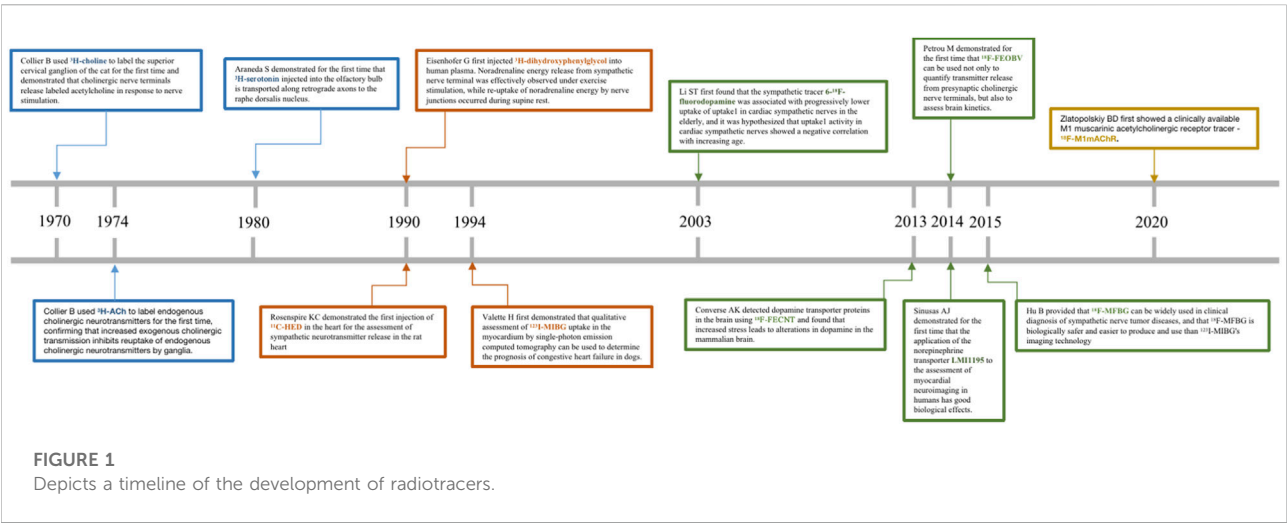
Collier B used $^{3}$H-choline to label the superior cervical ganglion of the cat for the first time and demonstrated that cholinergic nerve terminals release labeled acetylcholine in response to nerve stimulation.

Araneda S demonstrated for the first time that $^{3}$H-serotonin injected into the olfactory bulb is transported along retrograde axons to the raphe dorsalis nucleus.

Eisenhofer G first injected $^{3}$H-dihydroxyphenylglycol into human plasma. Noradrenaline energy release from sympathetic nerve terminal was effectively observed under exercise stimulation, while re-uptake of noradrenaline energy by nerve junctions occurred during supine rest.

Li ST first found that the sympathetic tracer 6-$^{18}$F-fluorodopamine was associated with progressively lower uptake of uptake1 in cardiac sympathetic nerves in the elderly, and it was hypothesized that uptake1 activity in cardiac sympathetic nerves showed a negative correlation with increasing age.

Petrou M demonstrated for the first time that $^{18}$F-FEOBV can be used not only to quantify transmitter release from presynaptic cholinergic nerve terminals, but also to assess brain kinetics.

Zlatopolskiy BD first showed a clinically available M1 muscarinic acetylcholinergic receptor tracer - $^{18}$F-M1mAChR.

1970 1974 1980 1990 1994 2003 2013 2014 2015 2020

Collier B used $^{3}$H-ACh to label endogenous cholinergic neurotransmitters for the first time, confirming that increased exogenous cholinergic transmission inhibits reuptake of endogenous cholinergic neurotransmitters by ganglia.

Rosenspire KC demonstrated the first injection of $^{11}$C-HED in the heart for the assessment of sympathetic neurotransmitter release in the rat heart

Valette H first demonstrated that qualitative assessment of $^{123}$I-MIBG uptake in the myocardium by single-photon emission computed tomography can be used to determine the prognosis of congestive heart failure in dogs.

Converse AK detected dopamine transporter proteins in the brain using $^{18}$F-FECNT and found that increased stress leads to alterations in dopamine in the mammalian brain.

Sinusas AJ demonstrated for the first time that the application of the norepinephrine transporter LMI1195 to the assessment of myocardial neuroimaging in humans has good biological effects.

Hu B provided that $^{18}$F-MFBG can be widely used in clinical diagnosis of sympathetic nerve tumor diseases, and that $^{18}$F-MFBG is biologically safer and easier to produce and use than $^{123}$I-MIBG's imaging technology

FIGURE 1
Depicts a timeline of the development of radiotracers.